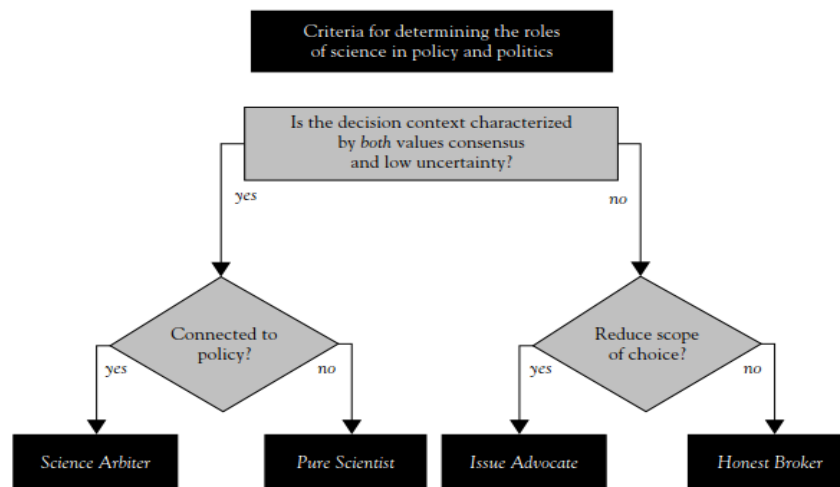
Criteria for determining the roles of science in policy and politics

Is the decision context characterized by *both* values consensus and low uncertainty?

yes

no

Connected to policy?

yes

no

Reduce scope of choice?

yes

no

Science Arbiter

Pure Scientist

Issue Advocate

Honest Broker